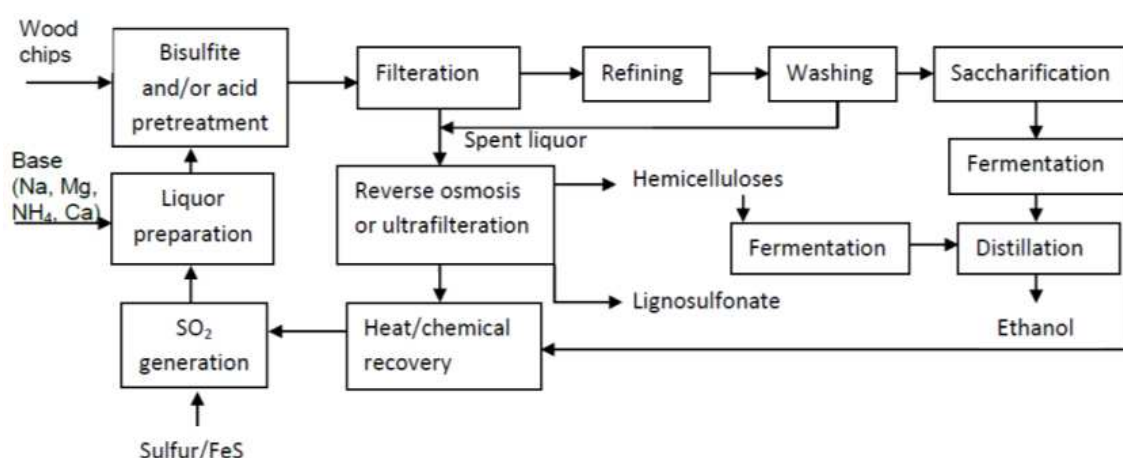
Wood chips

Bisulfite and/or acid pretreatment

Filteration

Refining

Washing

Saccharification

Spent liquor

Base (Na, Mg, $NH_4$, Ca)

Liquor preparation

Reverse osmosis or ultrafilteration

Hemicelluloses

Fermentation

Fermentation

Distillation

Lignosulfonate

$SO_2$ generation

Heat/chemical recovery

Ethanol

Sulfur/FeS